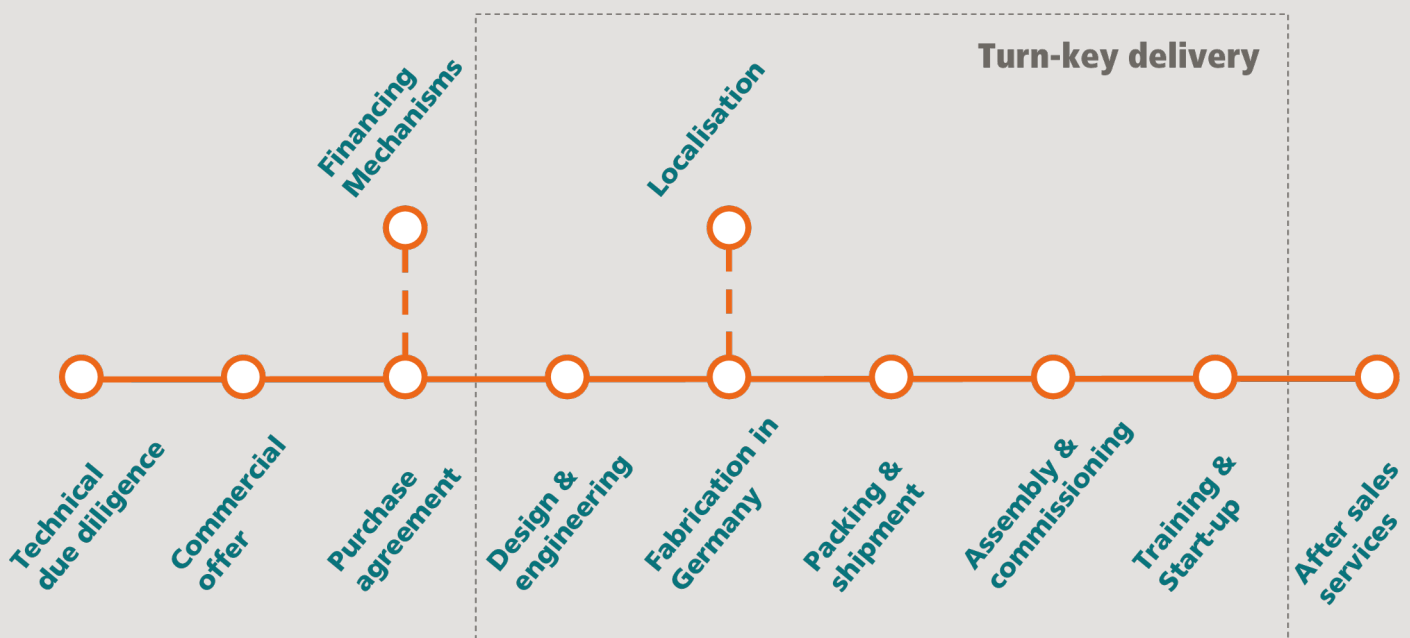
Turn-key delivery

Financing Mechanisms

Localisation

Technical due diligence

Commercial offer

Purchase agreement

Design & engineering

Fabrication in Germany

Packing & shipment

Assembly & commissioning

Training & Start-up

After sales services